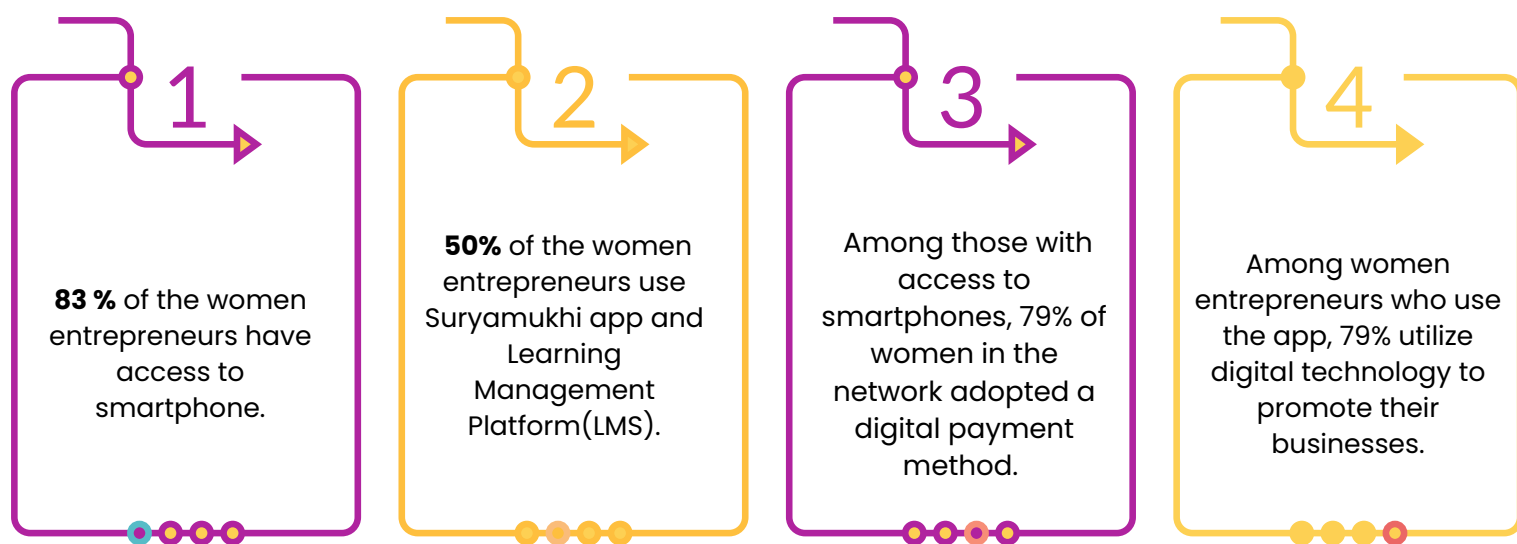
1

**83 %** of the women entrepreneurs have access to smartphone.

2

**50%** of the women entrepreneurs use Suryamukhi app and Learning Management Platform(LMS).

3

Among those with access to smartphones, 79% of women in the network adopted a digital payment method.

4

Among women entrepreneurs who use the app, 79% utilize digital technology to promote their businesses.